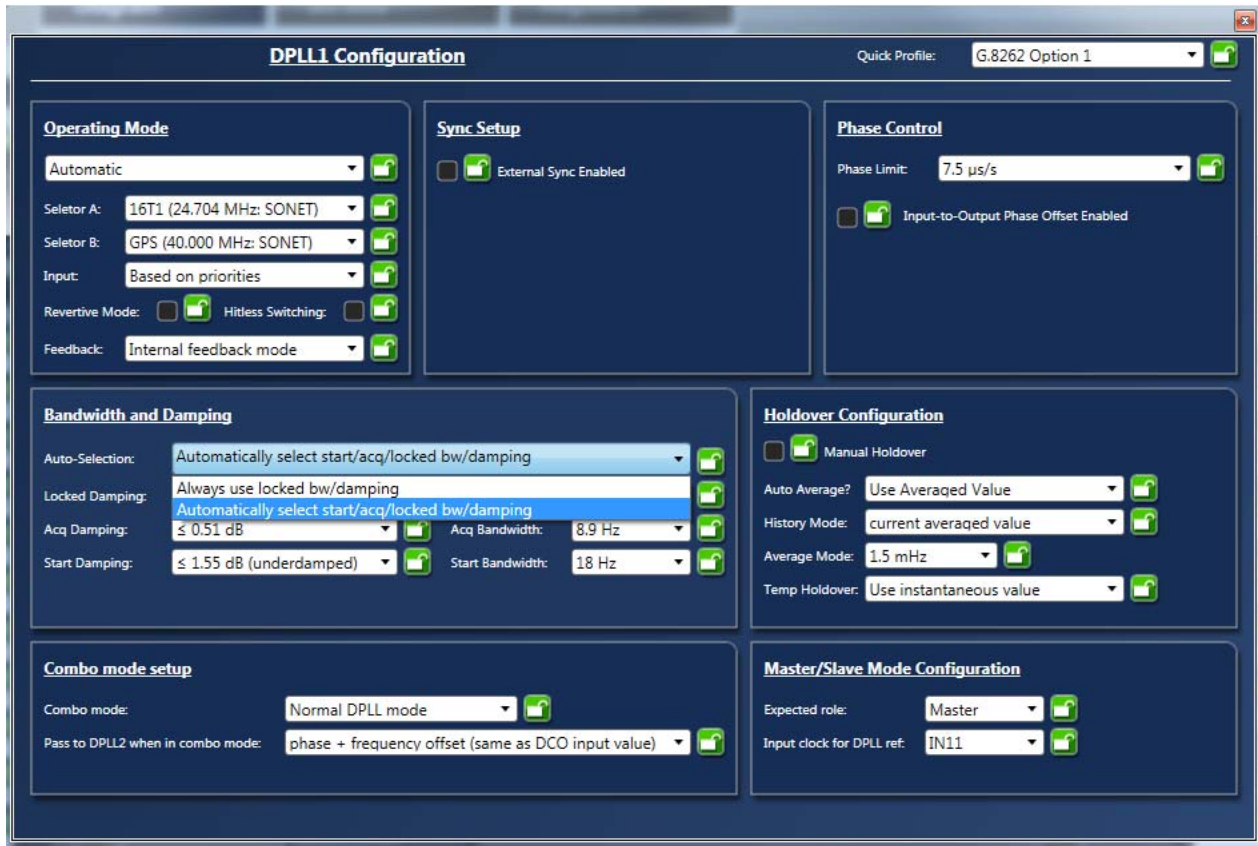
DPLL1 Configuration

Quick Profile: G.8262 Option 1

Operating Mode

Automatic

Selector A: 16T1 (24.704 MHz: SONET)

Selector B: GPS (40.000 MHz: SONET)

Input: Based on priorities

Revertive Mode: Hitless Switching:

Feedback: Internal feedback mode

Sync Setup

External Sync Enabled

Phase Control

Phase Limit: 7.5 µs/s

Input-to-Output Phase Offset Enabled

Bandwidth and Damping

Auto-Selection: Automatically select start/acq/locked bw/damping

Always use locked bw/damping
Automatically select start/acq/locked bw/damping

Locked Damping:

Acq Damping: ≤ 0.51 dB

Acq Bandwidth: 8.9 Hz

Start Damping: ≤ 1.55 dB (underdamped)

Start Bandwidth: 18 Hz

Holdover Configuration

Manual Holdover

Auto Average? Use Averaged Value

History Mode: current averaged value

Average Mode: 1.5 mHz

Temp Holdover: Use instantaneous value

Combo mode setup

Combo mode: Normal DPLL mode

Pass to DPLL2 when in combo mode: phase + frequency offset (same as DCO input value)

Master/Slave Mode Configuration

Expected role: Master

Input clock for DPLL ref: IN11